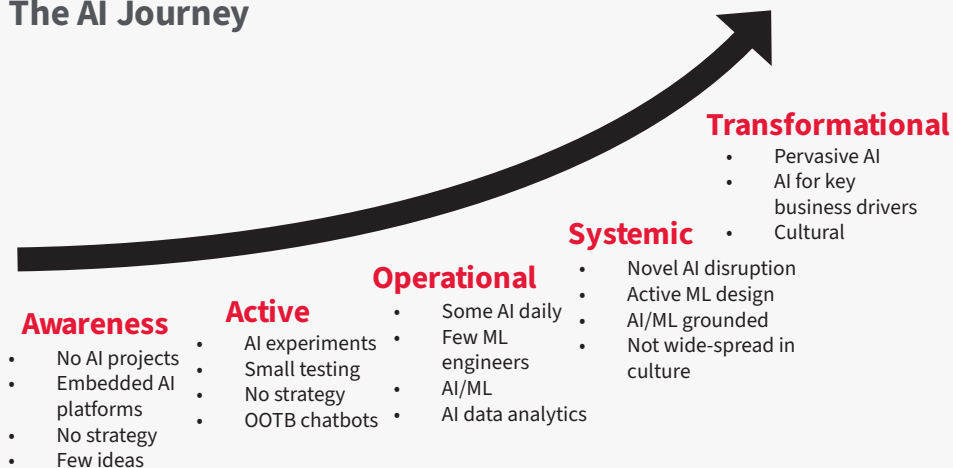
The AI Journey

Awareness
- No AI projects
- Embedded AI platforms
- No strategy
- Few ideas

Active
- AI experiments
- Small testing
- No strategy
- OOTB chatbots

Operational
- Some AI daily
- Few ML engineers
- AI/ML
- AI data analytics

Systemic
- Novel AI disruption
- Active ML design
- AI/ML grounded
- Not wide-spread in culture

Transformational
- Pervasive AI
- AI for key business drivers
- Cultural